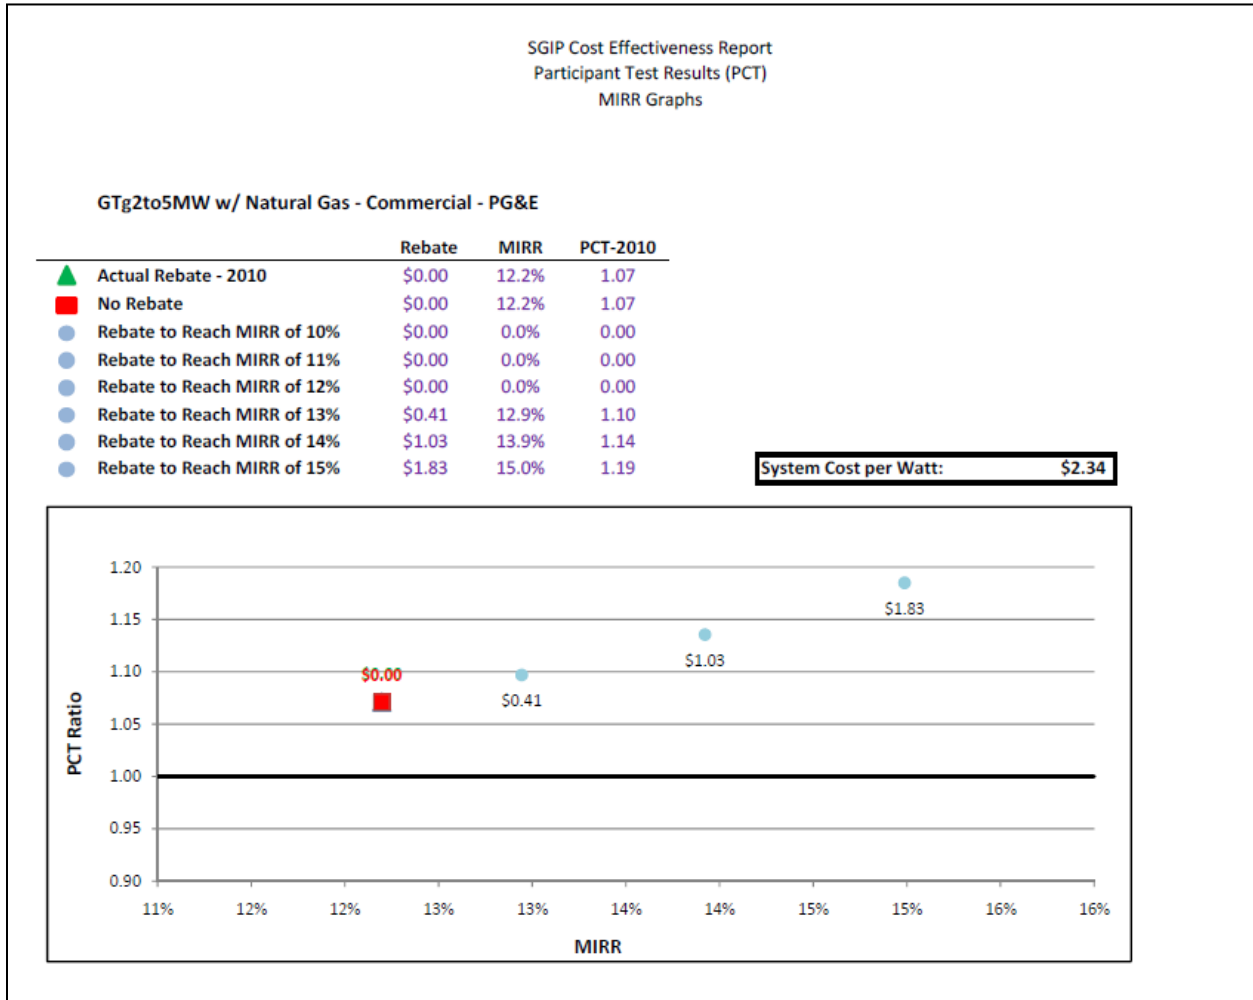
SGIP Cost Effectiveness Report
Participant Test Results (PCT)
MIRR Graphs

GTg2to5MW w/ Natural Gas - Commercial - PG&E

| | Rebate | MIRR | PCT-2010 |
|---|---|---|---|
| Actual Rebate - 2010 | \$0.00 | 12.2% | 1.07 |
| No Rebate | \$0.00 | 12.2% | 1.07 |
| Rebate to Reach MIRR of 10% | \$0.00 | 0.0% | 0.00 |
| Rebate to Reach MIRR of 11% | \$0.00 | 0.0% | 0.00 |
| Rebate to Reach MIRR of 12% | \$0.00 | 0.0% | 0.00 |
| Rebate to Reach MIRR of 13% | \$0.41 | 12.9% | 1.10 |
| Rebate to Reach MIRR of 14% | \$1.03 | 13.9% | 1.14 |
| Rebate to Reach MIRR of 15% | \$1.83 | 15.0% | 1.19 |

System Cost per Watt: \$2.34

1.20
1.15
1.10
1.05
1.00
0.95
0.90
PCT Ratio
\$0.00
\$0.41
\$1.03
\$1.83
11% 12% 12% 13% 13% 14% 14% 15% 15% 16% 16%
MIRR